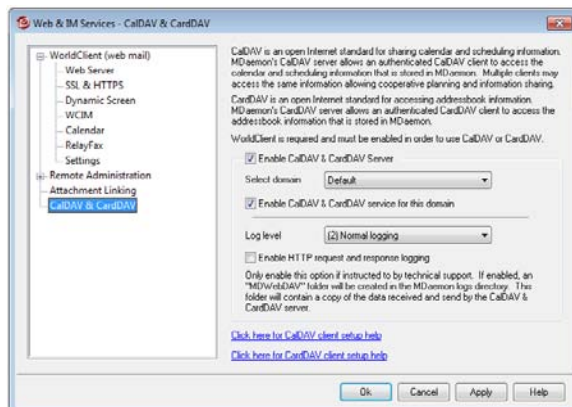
Web & IM Services - CalDAV & CardDAV

WorldClient (web mail)
Web Server
SSL & HTTPS
Dynamic Screen
WCIM
Calendar
RelayFax
Settings
Remote Administration
Attachment Linking
CalDAV & CardDAV

CalDAV is an open Internet standard for sharing calendar and scheduling information. MDaemon's CalDAV server allows an authenticated CalDAV client to access the calendar and scheduling information that is stored in MDaemon. Multiple clients may access the same information allowing cooperative planning and information sharing.

CardDAV is an open Internet standard for accessing addressbook information. MDaemon's CardDAV server allows an authenticated CardDAV client to access the addressbook information that is stored in MDaemon.

WorldClient is required and must be enabled in order to use CalDAV or CardDAV.

Enable CalDAV & CardDAV Server

Select domain Default

Enable CalDAV & CardDAV service for this domain

Log level (2) Normal logging

Enable HTTP request and response logging

Only enable this option if instructed to by technical support. If enabled, an "MDWebDAV" folder will be created in the MDaemon logs directory. This folder will contain a copy of the data received and send by the CalDAV & CardDAV server.

Click here for CalDAV client setup help

Click here for CardDAV client setup help

Ok Cancel Apply Help